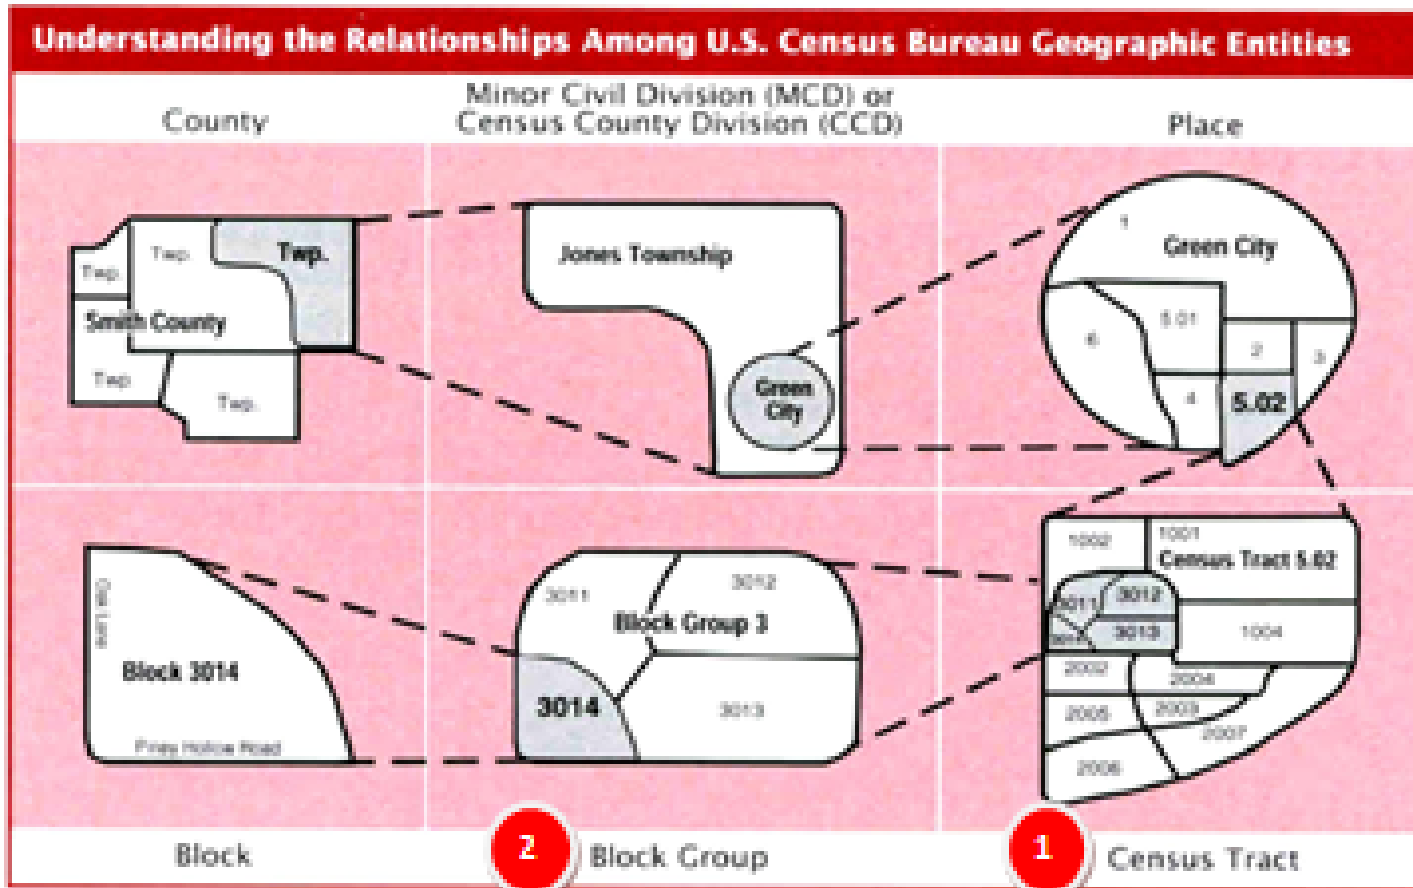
Understanding the Relationships Among U.S. Census Bureau Geographic Entities

County

Minor Civil Division (MCD) or Census County Division (CCD)

Place

Twp.
Twp.
Twp.
Smith County
Twp.
Twp.

Jones Township
Green City

1
Green City
6
5.01
2
3
4
5.02

Oak Lane
Block 3014
Piney Hollow Road

3011
3012
Block Group 3
3014
3013

1002
1001
Census Tract 5.02
3011
3012
3014
3013
1004
2002
2004
2005
2003
2007
2006

Block

2

Block Group

1

Census Tract